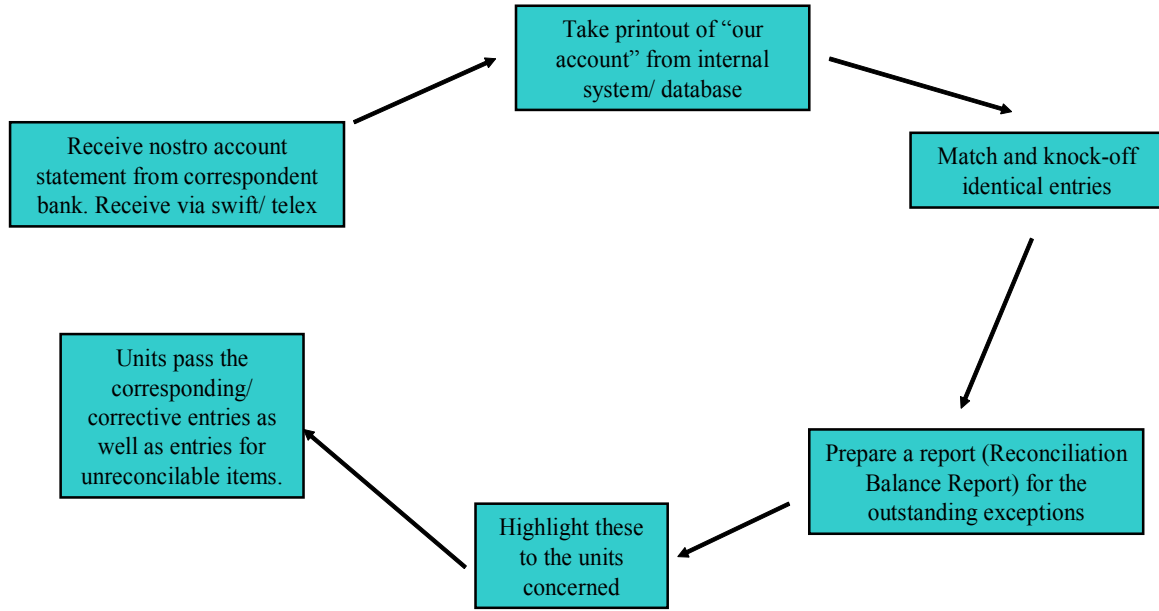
Receive nostro account statement from correspondent bank. Receive via swift/ telex

Take printout of “our account” from internal system/ database

Match and knock-off identical entries

Prepare a report (Reconciliation Balance Report) for the outstanding exceptions

Highlight these to the units concerned

Units pass the corresponding/ corrective entries as well as entries for unreconcilable items.